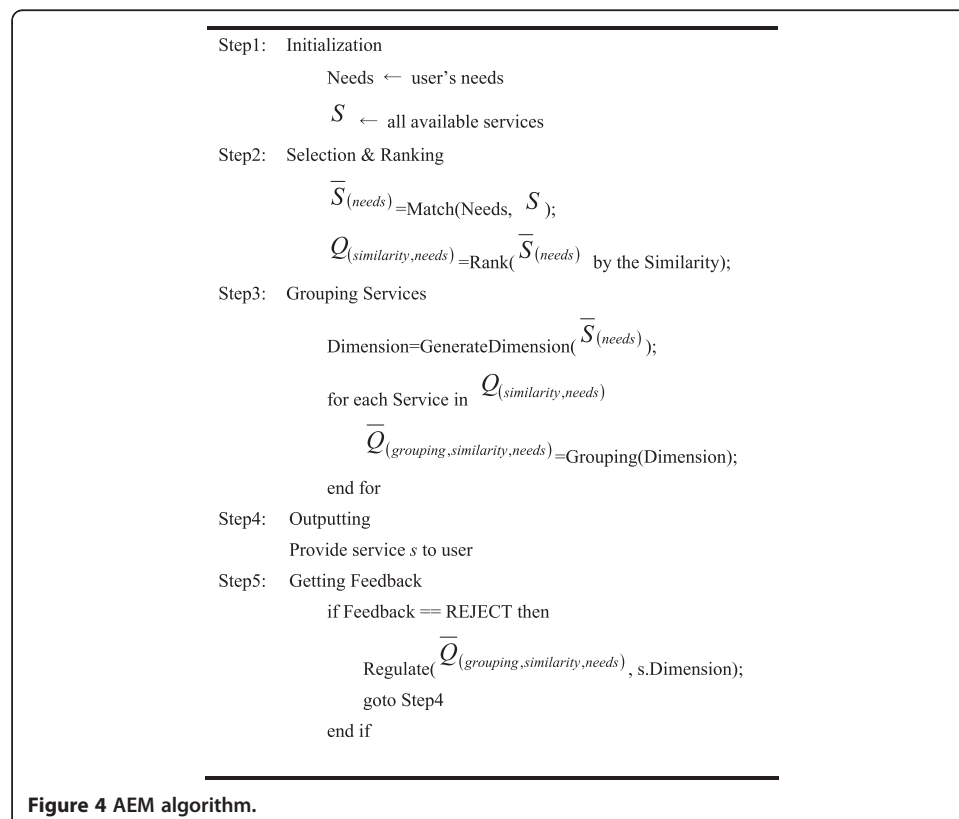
Step1: Initialization

Needs $\leftarrow$ user's needs

$S$ $\leftarrow$ all available services

Step2: Selection & Ranking

$\overline{S}_{(needs)}$=Match(Needs, $S$);

$Q_{(similarity,needs)}$=Rank($\overline{S}_{(needs)}$ by the Similarity);

Step3: Grouping Services

Dimension=GenerateDimension($\overline{S}_{(needs)}$);

for each Service in $Q_{(similarity,needs)}$

$\overline{Q}_{(grouping,similarity,needs)}$=Grouping(Dimension);

end for

Step4: Outputting

Provide service $s$ to user

Step5: Getting Feedback

if Feedback == REJECT then

Regulate($\overline{Q}_{(grouping,similarity,needs)}$, s.Dimension);

goto Step4

end if

Figure 4 AEM algorithm.